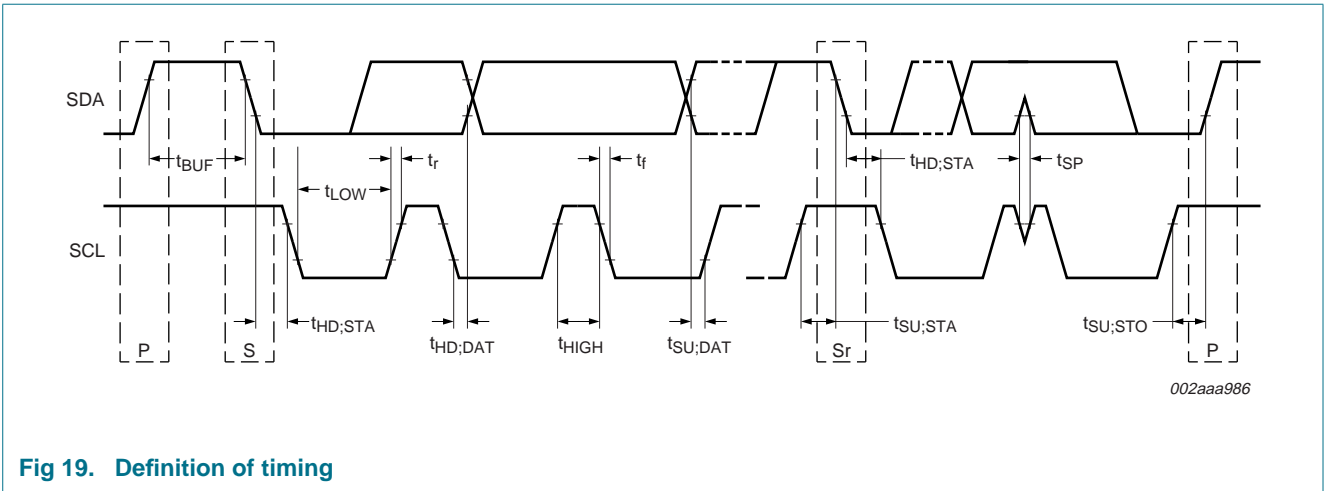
SDA

SCL

$t_{BUF}$

$t_{LOW}$

$t_r$

$t_f$

$t_{HD;STA}$

$t_{SP}$

$t_{HD;STA}$

$t_{HD;DAT}$

$t_{HIGH}$

$t_{SU;DAT}$

$t_{SU;STA}$

$t_{SU;STO}$

P

S

Sr

P

002aaa986

Fig 19. Definition of timing